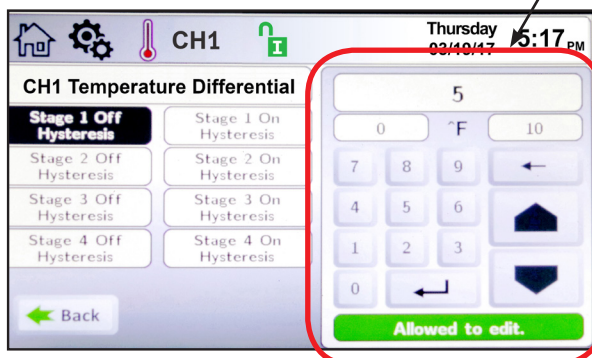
CH1

Thursday 03/16/17 5:17 PM

CH1 Temperature Differential

Stage 1 Off Hysteresis

Stage 1 On Hysteresis

Stage 2 Off Hysteresis

Stage 2 On Hysteresis

Stage 3 Off Hysteresis

Stage 3 On Hysteresis

Stage 4 Off Hysteresis

Stage 4 On Hysteresis

Back

5

0 °F 10

7 8 9 ←

4 5 6

1 2 3

0 ↵

Allowed to edit.